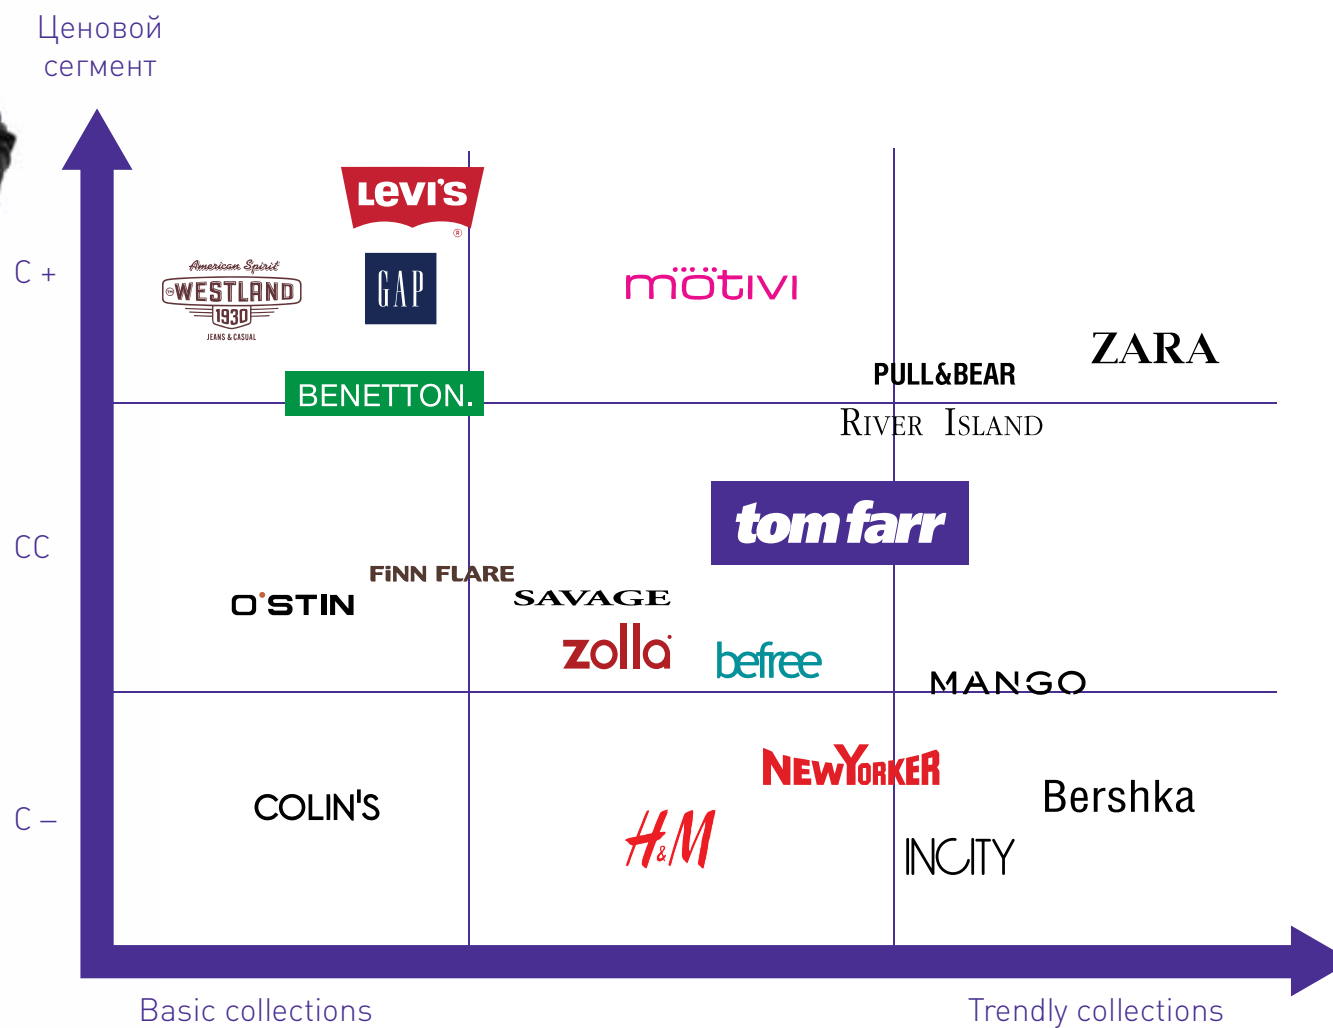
Ценовой сегмент

C +

CC

C –

LEVI'S ®

American Spirit WESTLAND 1930 JEANS & CASUAL

GAP

mötivi

ZARA

PULL&BEAR

BENETTON.

RIVER ISLAND

tom farr

FINN FLARE

O'STIN

SAVAGE

zolla

befree

MANGO

NEWYORKER

Bershka

COLIN'S

H&M

INCITY

Basic collections

Trendly collections